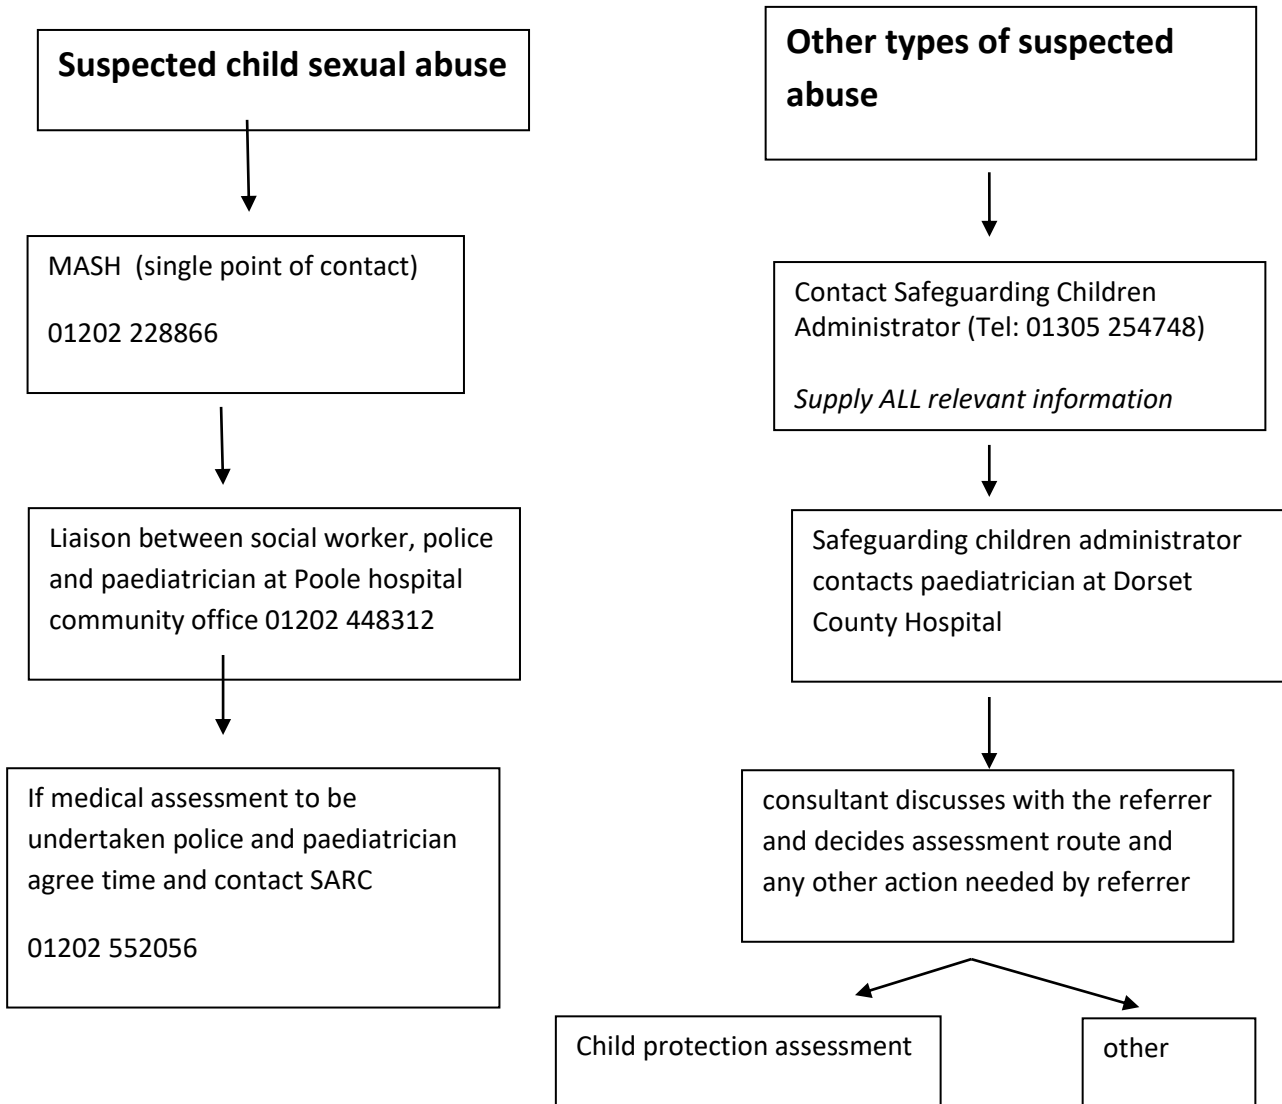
Suspected child sexual abuse

MASH (single point of contact)

01202 228866

Liaison between social worker, police and paediatrician at Poole hospital community office 01202 448312

If medical assessment to be undertaken police and paediatrician agree time and contact SARC

01202 552056

Other types of suspected abuse

Contact Safeguarding Children Administrator (Tel: 01305 254748)

*Supply ALL relevant information*

Safeguarding children administrator contacts paediatrician at Dorset County Hospital

consultant discusses with the referrer and decides assessment route and any other action needed by referrer

Child protection assessment

other